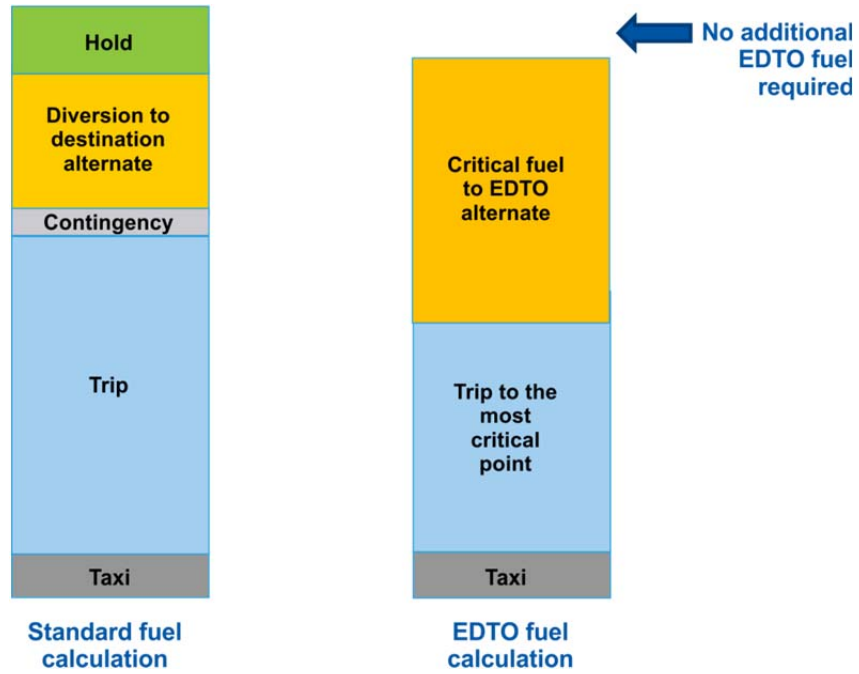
Hold

Diversion to destination alternate

Contingency

Trip

Taxi

Standard fuel calculation

No additional EDTO fuel required

Critical fuel to EDTO alternate

Trip to the most critical point

Taxi

EDTO fuel calculation